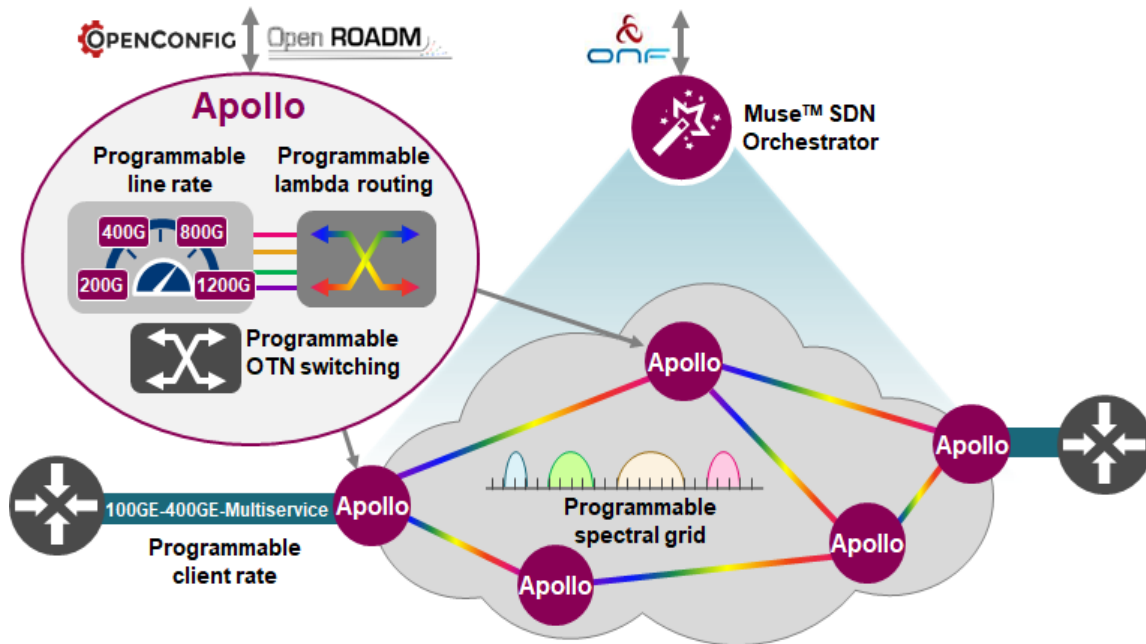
OPENCONFIG

Open ROADM

ONF

Muse™ SDN Orchestrator

Apollo

Programmable line rate

Programmable lambda routing

400G

800G

200G

1200G

Programmable OTN switching

Apollo

Apollo

Apollo

100GE-400GE-Multiservice

Programmable client rate

Programmable spectral grid

Apollo

Apollo